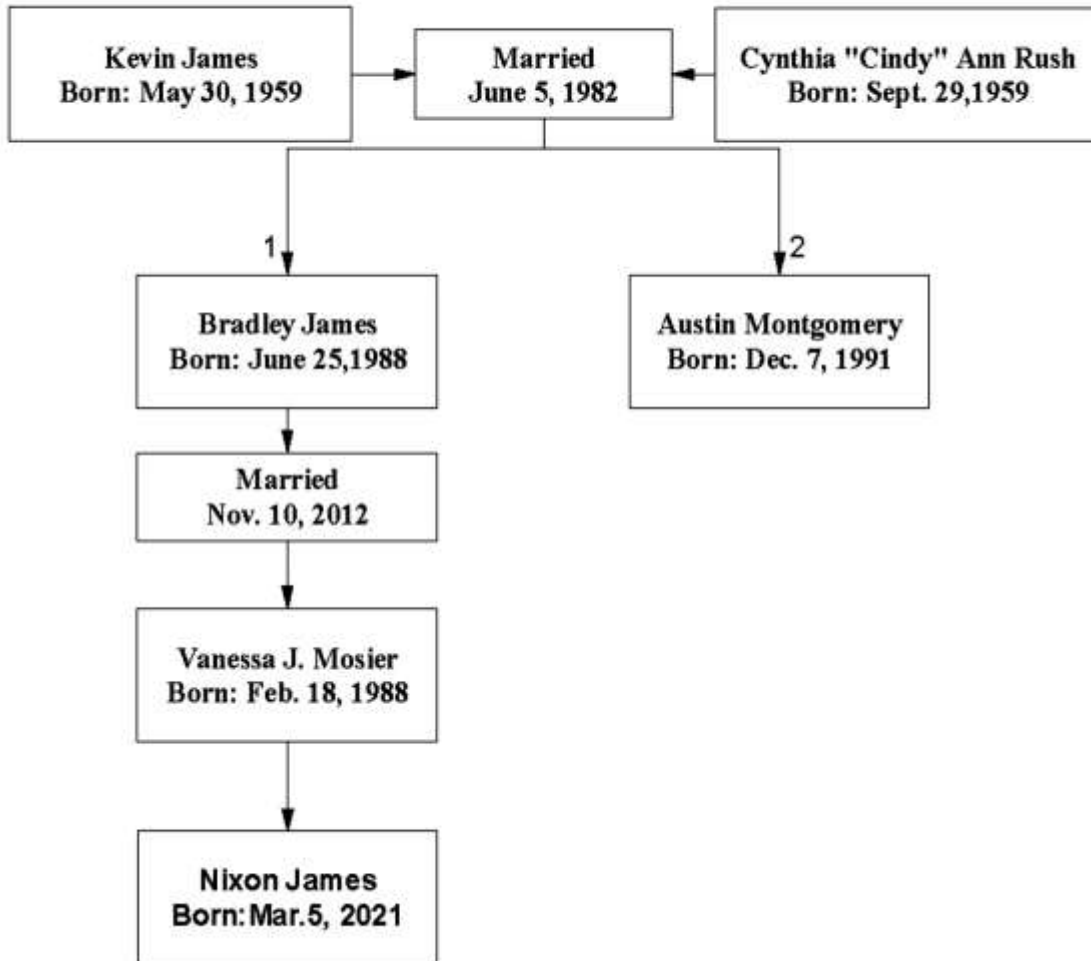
Kevin James
Born: May 30, 1959

Married
June 5, 1982

Cynthia "Cindy" Ann Rush
Born: Sept. 29,1959

1

Bradley James
Born: June 25,1988

2

Austin Montgomery
Born: Dec. 7, 1991

Married
Nov. 10, 2012

Vanessa J. Mosier
Born: Feb. 18, 1988

Nixon James
Born: Mar.5, 2021